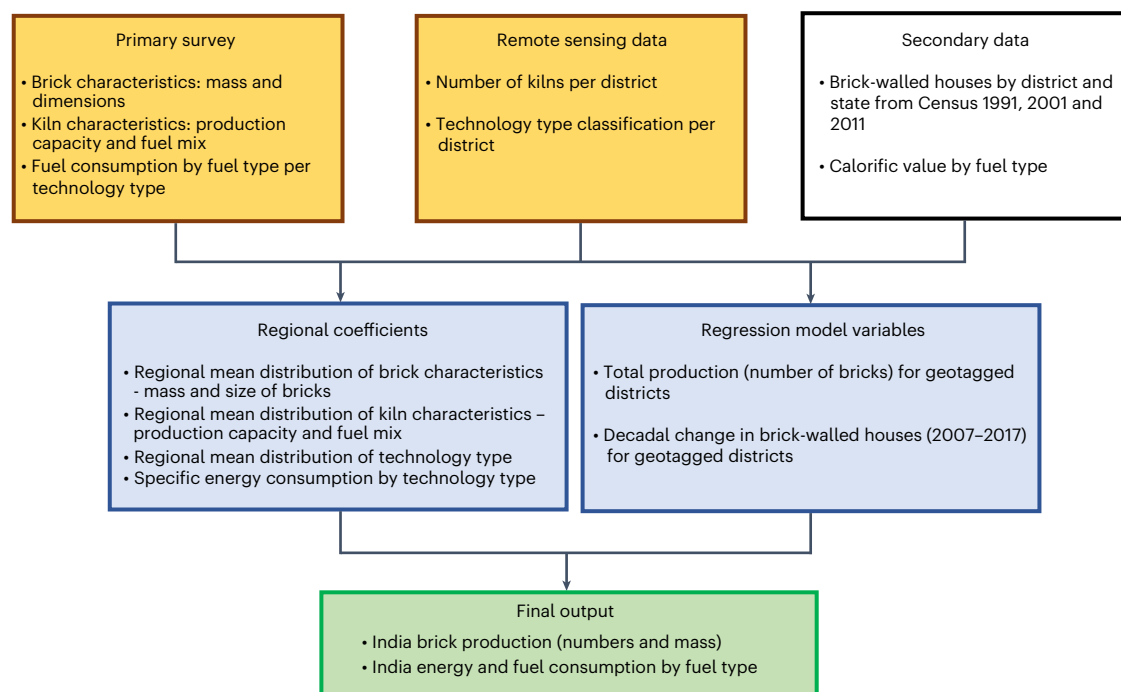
Primary survey

• Brick characteristics: mass and dimensions
• Kiln characteristics: production capacity and fuel mix
• Fuel consumption by fuel type per technology type

Remote sensing data

• Number of kilns per district

• Technology type classification per district

Secondary data

• Brick-walled houses by district and state from Census 1991, 2001 and 2011

• Calorific value by fuel type

Regional coefficients

• Regional mean distribution of brick characteristics - mass and size of bricks
• Regional mean distribution of kiln characteristics – production capacity and fuel mix
• Regional mean distribution of technology type
• Specific energy consumption by technology type

Regression model variables

• Total production (number of bricks) for geotagged districts

• Decadal change in brick-walled houses (2007–2017) for geotagged districts

Final output

• India brick production (numbers and mass)
• India energy and fuel consumption by fuel type